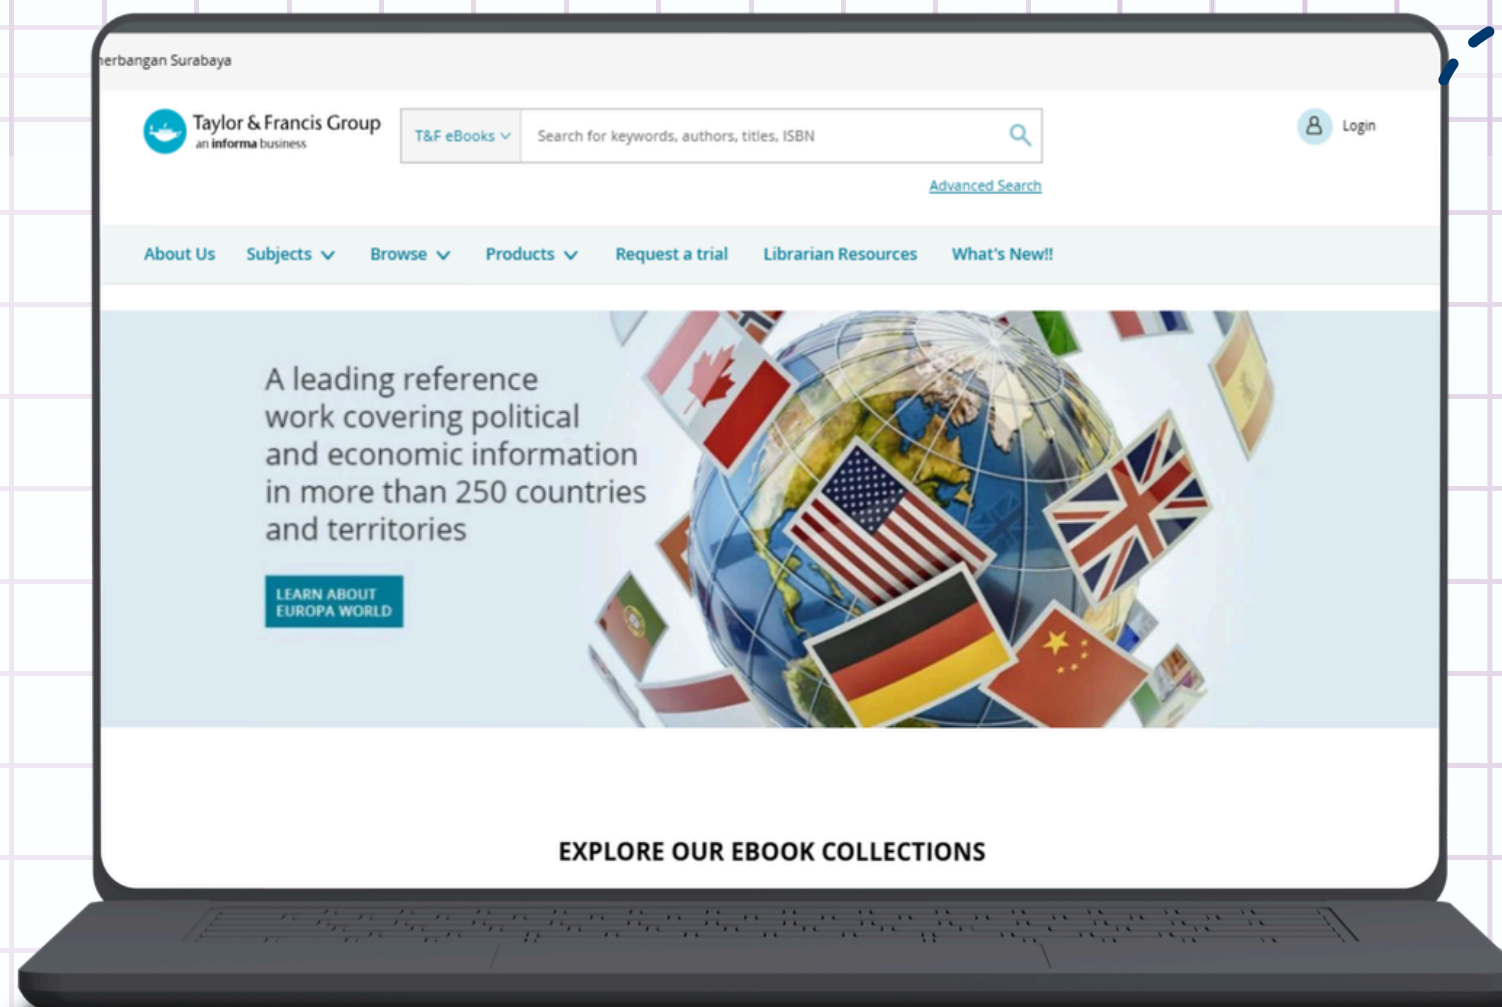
erbangan Surabaya

Taylor & Francis Group
an informa business

T&F eBooks

Search for keywords, authors, titles, ISBN

Login

Advanced Search

About Us Subjects Browse Products Request a trial Librarian Resources What's New!!

A leading reference work covering political and economic information in more than 250 countries and territories

LEARN ABOUT EUROPA WORLD

EXPLORE OUR EBOOK COLLECTIONS